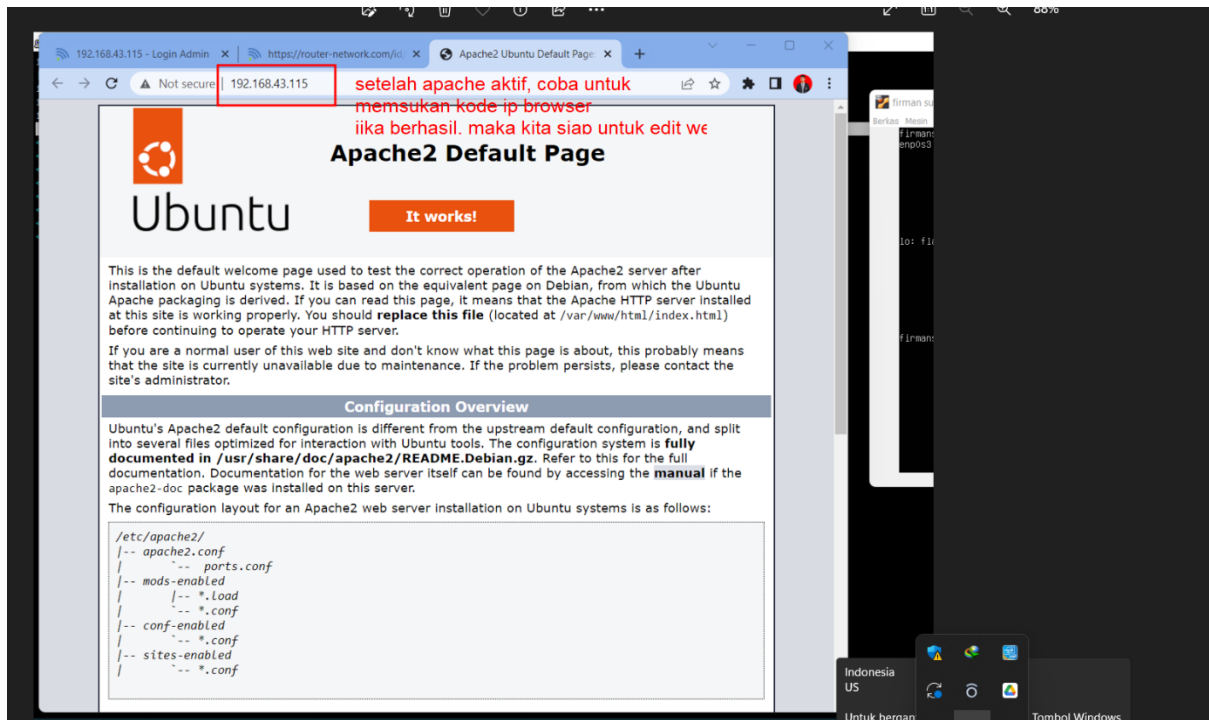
88%

192.168.43.115 - Login Admin ×
https://router-network.com/id ×
Apache2 Ubuntu Default Page ×
+

Not secure | 192.168.43.115

setelah apache aktif, coba untuk memsukan kode ip browser
jika berhasil, maka kita siap untuk edit we

Ubuntu

Apache2 Default Page

It works!

This is the default welcome page used to test the correct operation of the Apache2 server after installation on Ubuntu systems. It is based on the equivalent page on Debian, from which the Ubuntu Apache packaging is derived. If you can read this page, it means that the Apache HTTP server installed at this site is working properly. You should **replace this file** (located at /var/www/html/index.html) before continuing to operate your HTTP server.

If you are a normal user of this web site and don't know what this page is about, this probably means that the site is currently unavailable due to maintenance. If the problem persists, please contact the site's administrator.

Configuration Overview

Ubuntu's Apache2 default configuration is different from the upstream default configuration, and split into several files optimized for interaction with Ubuntu tools. The configuration system is **fully documented in /usr/share/doc/apache2/README.Debian.gz**. Refer to this for the full documentation. Documentation for the web server itself can be found by accessing the **manual** if the apache2-doc package was installed on this server.

The configuration layout for an Apache2 web server installation on Ubuntu systems is as follows:

/etc/apache2/
|-- apache2.conf
|       `-- ports.conf
|-- mods-enabled
|       |-- *.load
|       `-- *.conf
|-- conf-enabled
|       `-- *.conf
|-- sites-enabled
|       `-- *.conf

firman su
Berkas Mesin
firmans
enp0s3
lo: fl
firmans

Indonesia
US
Untuk bergan
Tombol Windows